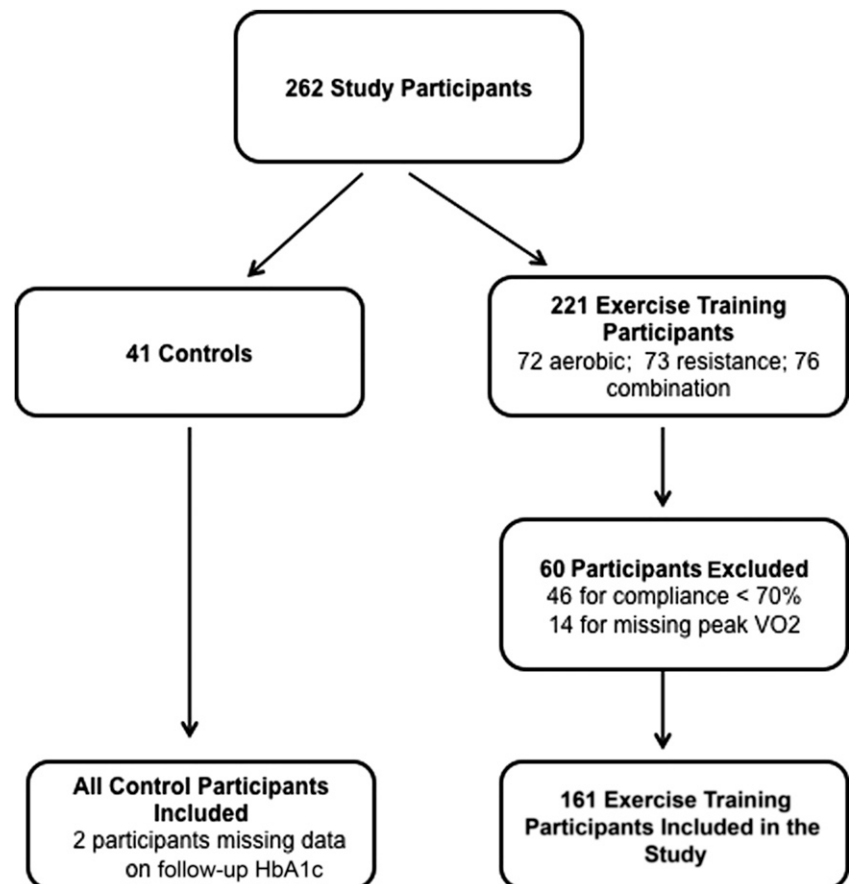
262 Study Participants

41 Controls

221 Exercise Training Participants
72 aerobic; 73 resistance; 76 combination

60 Participants Excluded
46 for compliance < 70%
14 for missing peak VO2

All Control Participants Included
2 participants missing data on follow-up HbA1c

161 Exercise Training Participants Included in the Study